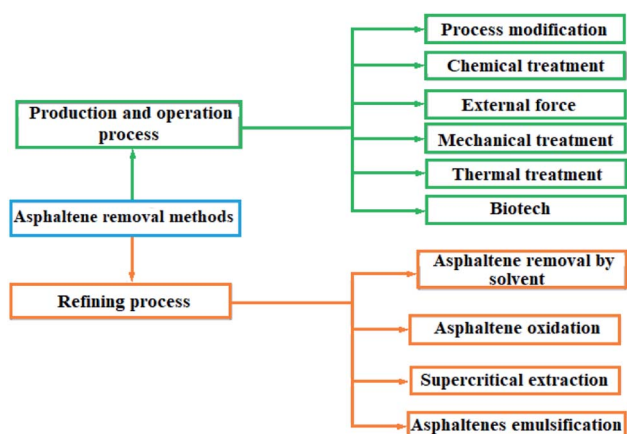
Production and operation process

Process modification

Chemical treatment

External force

Mechanical treatment

Thermal treatment

Biotech

Asphaltene removal methods

Refining process

Asphaltene removal by solvent

Asphaltene oxidation

Supercritical extraction

Asphaltenes emulsification